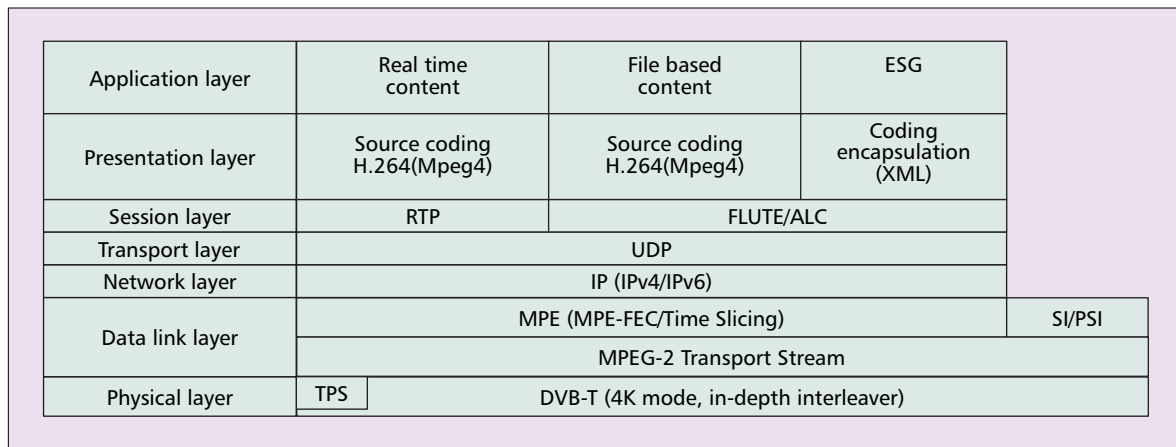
| Application layer | Real time content | File based content | ESG | |
|---|---|---|---|---|
| Presentation layer | Source coding H.264(Mpeg4) | Source coding H.264(Mpeg4) | Coding encapsulation (XML) | |
| Session layer | RTP | FLUTE/ALC | | |
| Transport layer | UDP | | | |
| Network layer | IP (IPv4/IPv6) | | | |
| Data link layer | MPE (MPE-FEC/Time Slicing) | | | SI/PSI |
| | MPEG-2 Transport Stream | | | |
| Physical layer | TPS | DVB-T (4K mode, in-depth interleaver) | | |